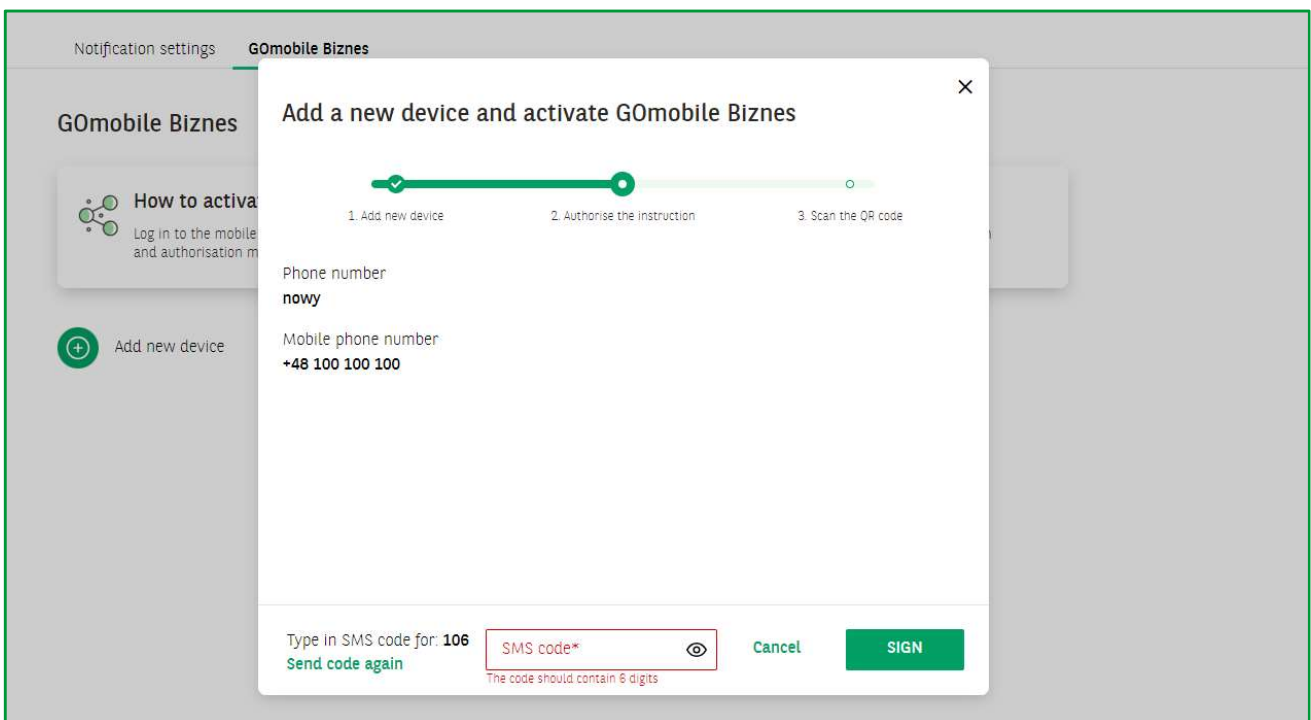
Notification settings GOmobile Biznes

GOmobile Biznes

How to activa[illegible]

Log in to the mobile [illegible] and authorisation m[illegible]

Add new device

×

Add a new device and activate GOmobile Biznes

1. Add new device 2. Authorise the instruction 3. Scan the QR code

Phone number
nowy

Mobile phone number
+48 100 100 100

Type in SMS code for: 106
Send code again

SMS code*
The code should contain 6 digits

Cancel

SIGN